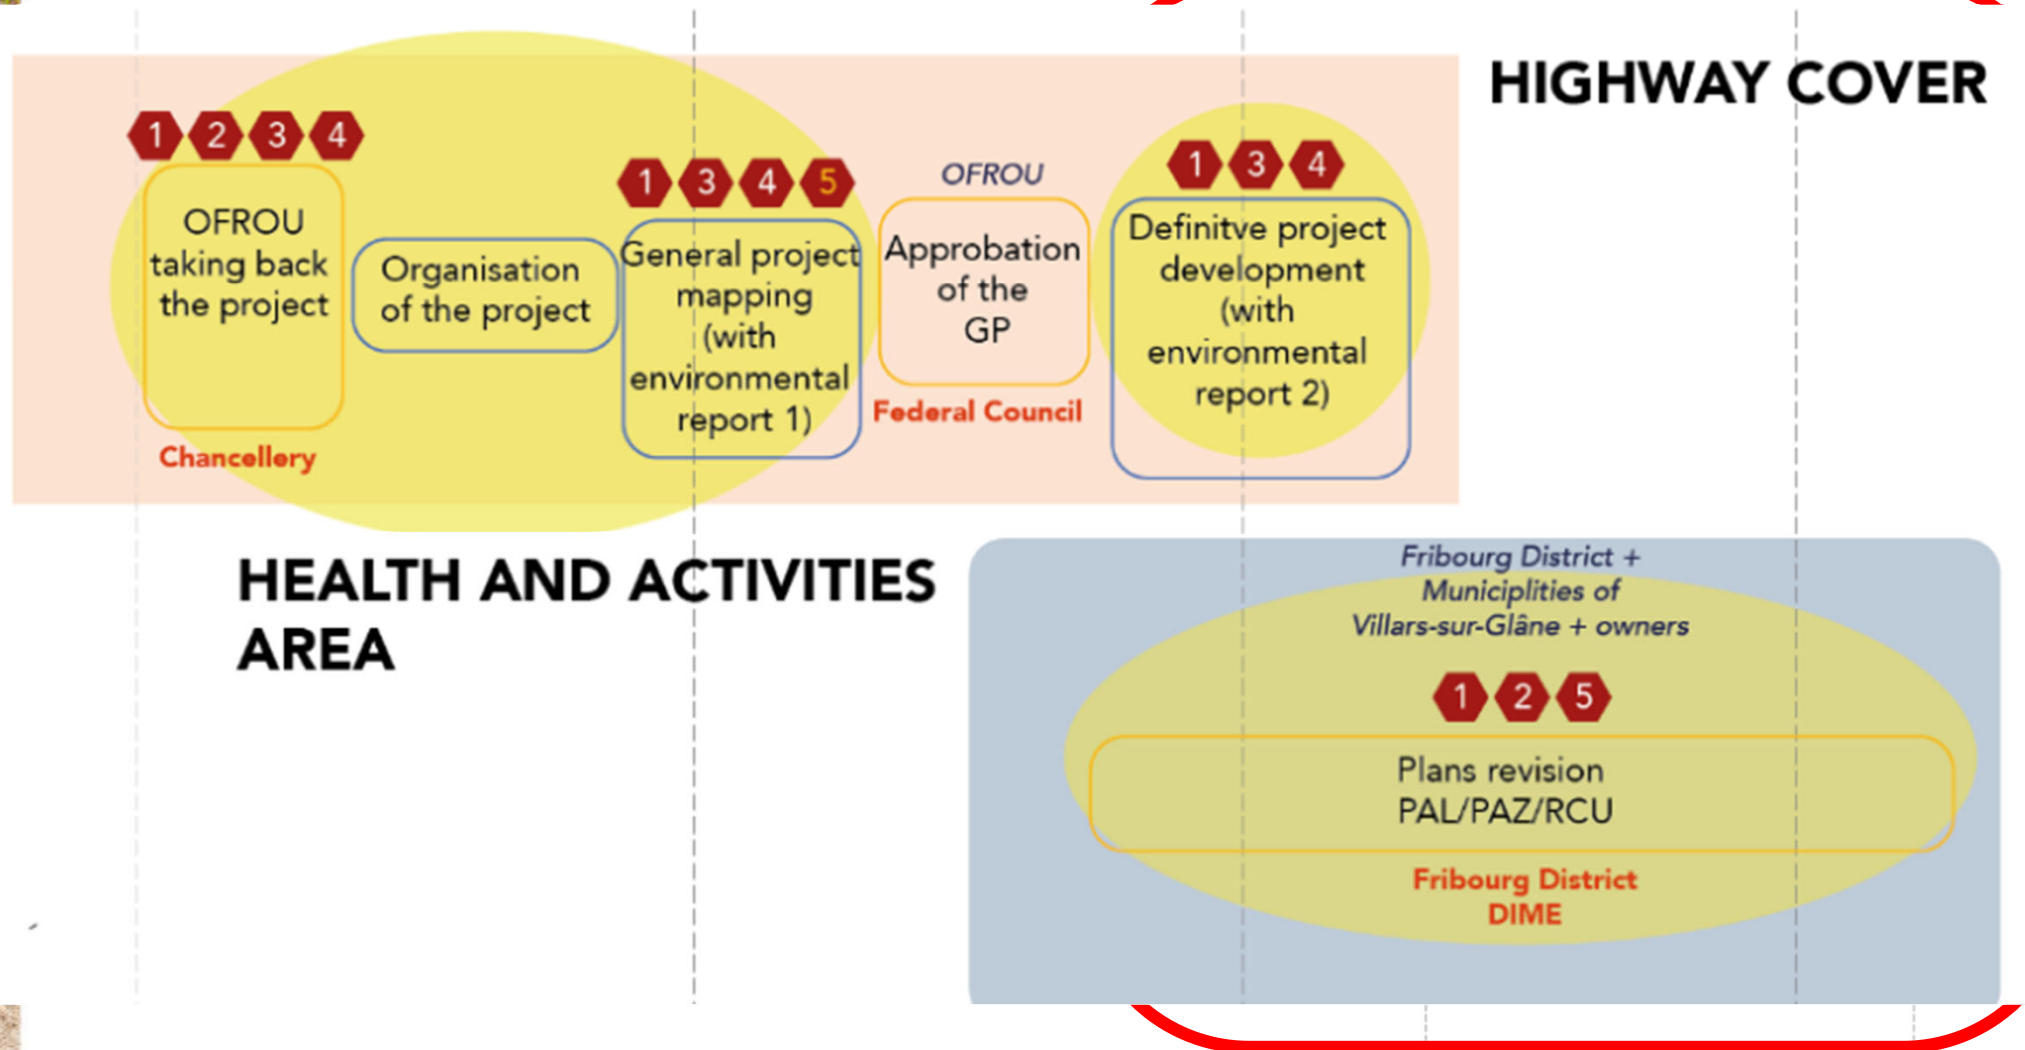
HIGHWAY COVER

1 2 3 4
OFROU taking back the project
Chancellery

Organisation of the project

1 3 4 5
General project mapping (with environmental report 1)

OFROU
Approbation of the GP
Federal Council

1 3 4
Definitve project development (with environmental report 2)

HEALTH AND ACTIVITIES AREA

Fribourg District + Municiplities of Villars-sur-Glâne + owners

1 2 5
Plans revision PAL/PAZ/RCU
Fribourg District DIME